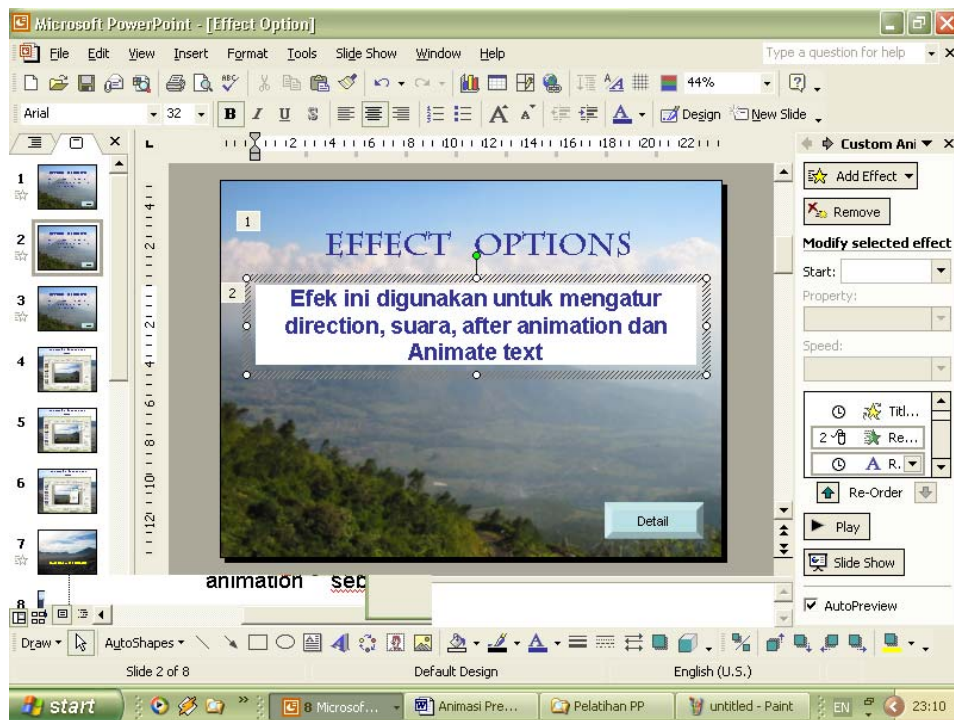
Microsoft PowerPoint - [Effect Option]

File Edit View Insert Format Tools Slide Show Window Help

Type a question for help

44%

Arial 32

B I U S

Design New Slide

Custom Ani

Add Effect

Remove

Modify selected effect

Start:

Property:

Speed:

Titl...

2 Re...

A R.

Re-Order

Play

Slide Show

AutoPreview

1

EFFECT OPTIONS

2

Efek ini digunakan untuk mengatur direction, suara, after animation dan Animate text

Detail

animation seb

1 2 3 4 5 6 7 8

Draw AutoShapes

Slide 2 of 8 Default Design English (U.S.)

start 8 Microsof... Animasi Pre... Pelatihan PP untitled - Paint EN 23:10